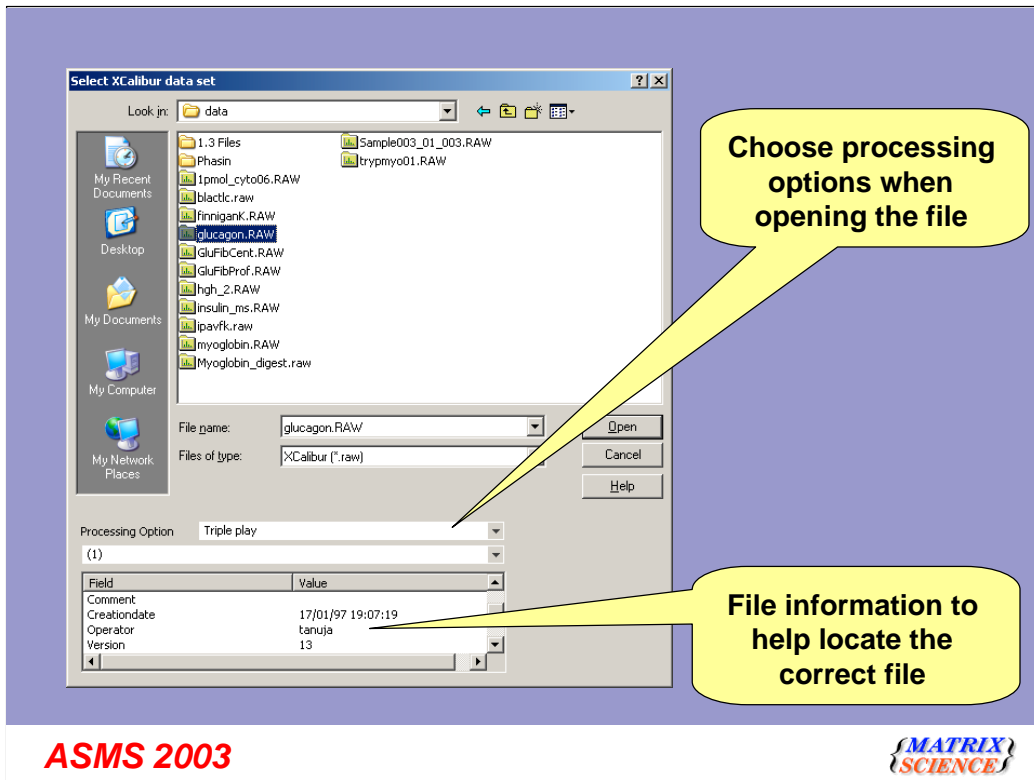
Select XCalibur data set

Look in: data

My Recent Documents

Desktop

My Documents

My Computer

My Network Places

1.3 Files
Phasin
1pmol_cyto06.RAW
blactlc.raw
finniganK.RAW
glucagon.RAW
GluFibCent.RAW
GluFibProf.RAW
hgh_2.RAW
insulin_ms.RAW
ipavfk.raw
myoglobin.RAW
Myoglobin_digest.raw
Sample003_01_003.RAW
trypmyo01.RAW

File name: glucagon.RAW

Files of type: XCalibur (*.raw)

Open

Cancel

Help

Processing Option Triple play

(1)

| Field | Value |
|---|---|
| Comment | |
| Creationdate | 17/01/97 19:07:19 |
| Operator | tanuja |
| Version | 13 |

Choose processing options when opening the file

File information to help locate the correct file

ASMS 2003

MATRIX SCIENCE